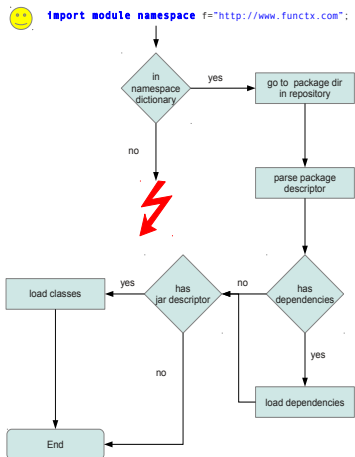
import module namespace f="http://www.functx.com";

in namespace dictionary

yes

go to package dir in repository

no

parse package descriptor

has dependencies

no

has jar descriptor

yes

load classes

yes

no

load dependencies

End